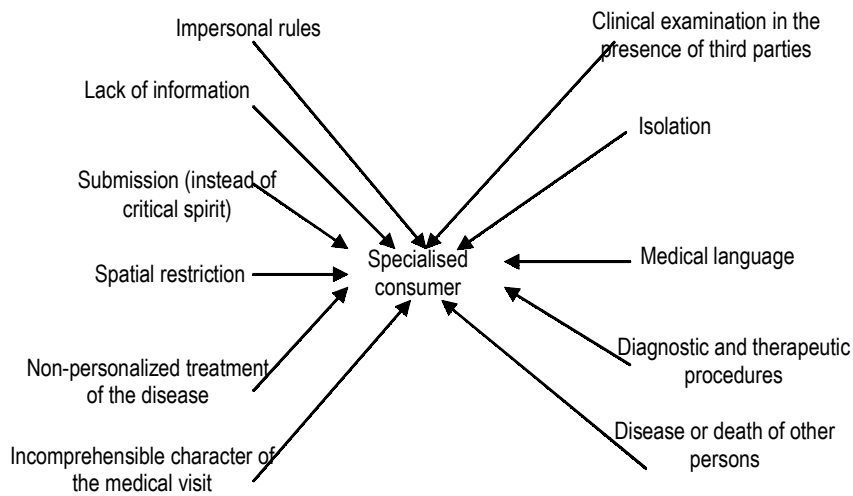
Impersonal rules

Clinical examination in the presence of third parties

Lack of information

Isolation

Submission (instead of critical spirit)

Specialised consumer

Medical language

Spatial restriction

Non-personalized treatment of the disease

Diagnostic and therapeutic procedures

Incomprehensible character of the medical visit

Disease or death of other persons